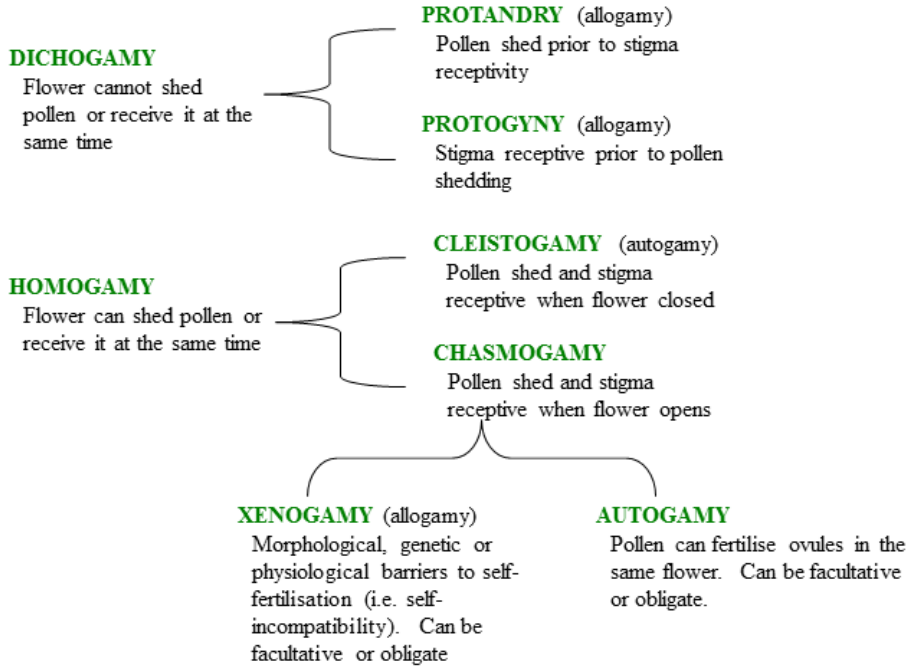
DICHOGAMY
Flower cannot shed pollen or receive it at the same time

PROTANDRY (allogamy)
Pollen shed prior to stigma receptivity

PROTOGYNY (allogamy)
Stigma receptive prior to pollen shedding

HOMOGAMY
Flower can shed pollen or receive it at the same time

CLEISTOGAMY (autogamy)
Pollen shed and stigma receptive when flower closed

CHASMOGAMY
Pollen shed and stigma receptive when flower opens

XENOGAMY (allogamy)
Morphological, genetic or physiological barriers to self-fertilisation (i.e. self-incompatibility). Can be facultative or obligate

AUTOGAMY
Pollen can fertilise ovules in the same flower. Can be facultative or obligate.